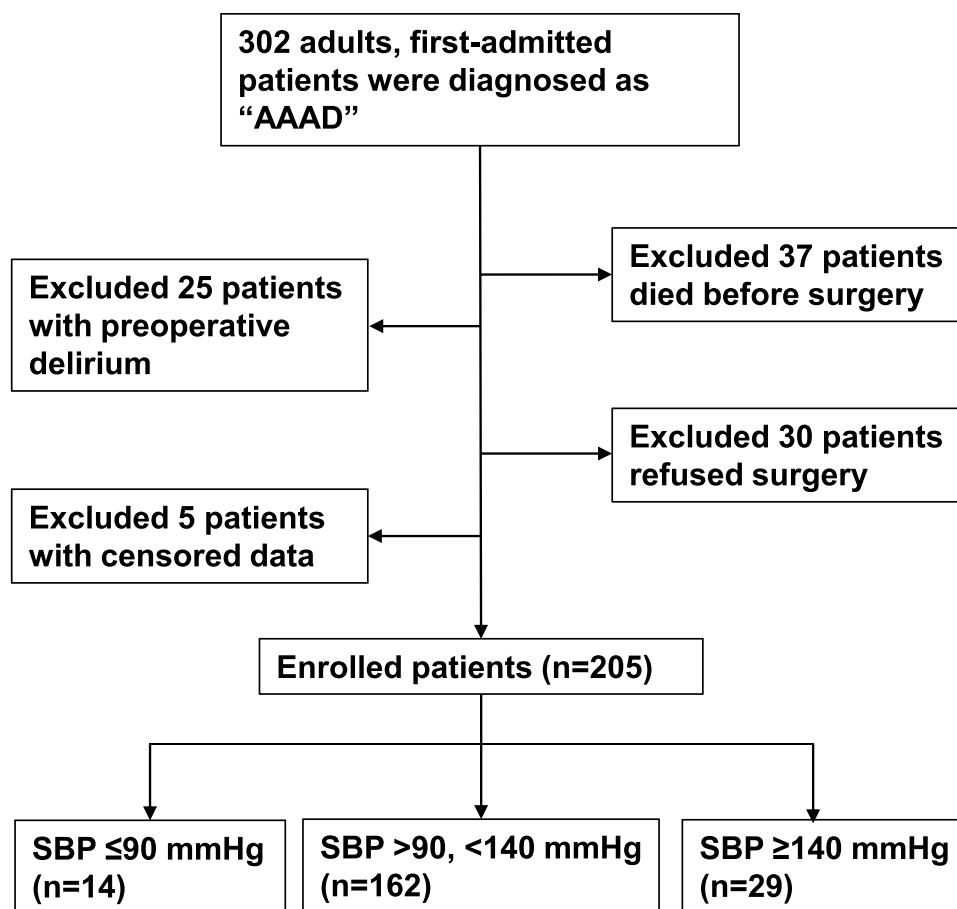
302 adults, first-admitted patients were diagnosed as "AAAD"

Excluded 37 patients died before surgery

Excluded 25 patients with preoperative delirium

Excluded 30 patients refused surgery

Excluded 5 patients with censored data

Enrolled patients (n=205)

SBP ≤90 mmHg (n=14)

SBP >90, <140 mmHg (n=162)

SBP ≥140 mmHg (n=29)